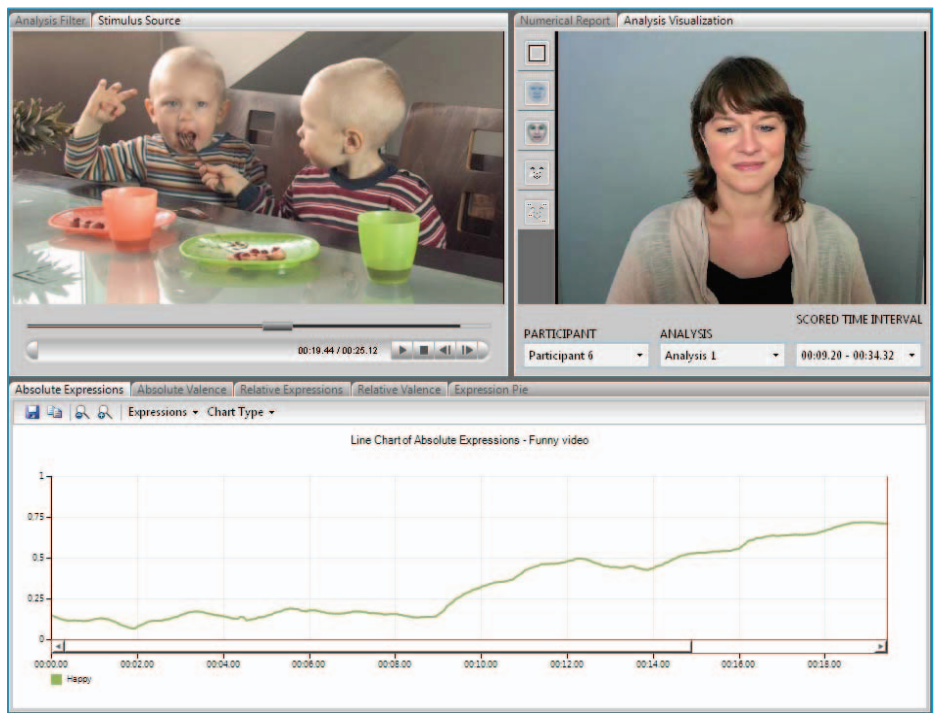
Analysis Filter | Stimulus Source

00:19.44 / 00:25.12

Numerical Report | Analysis Visualization

PARTICIPANT
Participant 6

ANALYSIS
Analysis 1

SCORED TIME INTERVAL
00:09.20 - 00:34.32

Absolute Expressions | Absolute Valence | Relative Expressions | Relative Valence | Expression Pie

Expressions ▾ Chart Type ▾

Line Chart of Absolute Expressions - Funny video

1
0.75
0.5
0.25
0

00:00.00 00:02.00 00:04.00 00:06.00 00:08.00 00:10.00 00:12.00 00:14.00 00:16.00 00:18.00

Happy